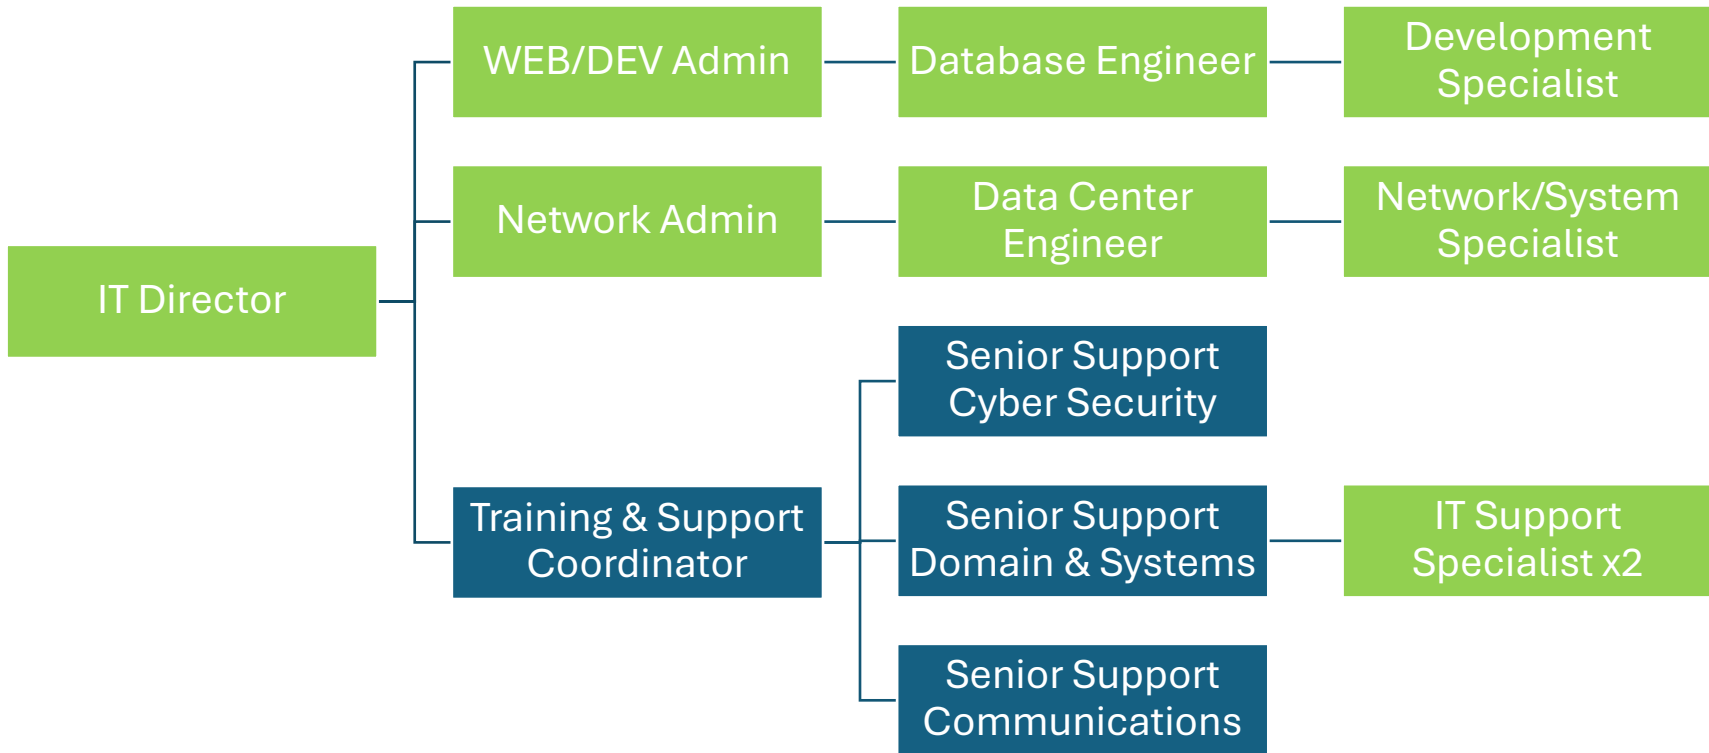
IT Director

WEB/DEV Admin

Database Engineer

Development Specialist

Network Admin

Data Center Engineer

Network/System Specialist

Training & Support Coordinator

Senior Support Cyber Security

Senior Support Domain & Systems

IT Support Specialist x2

Senior Support Communications